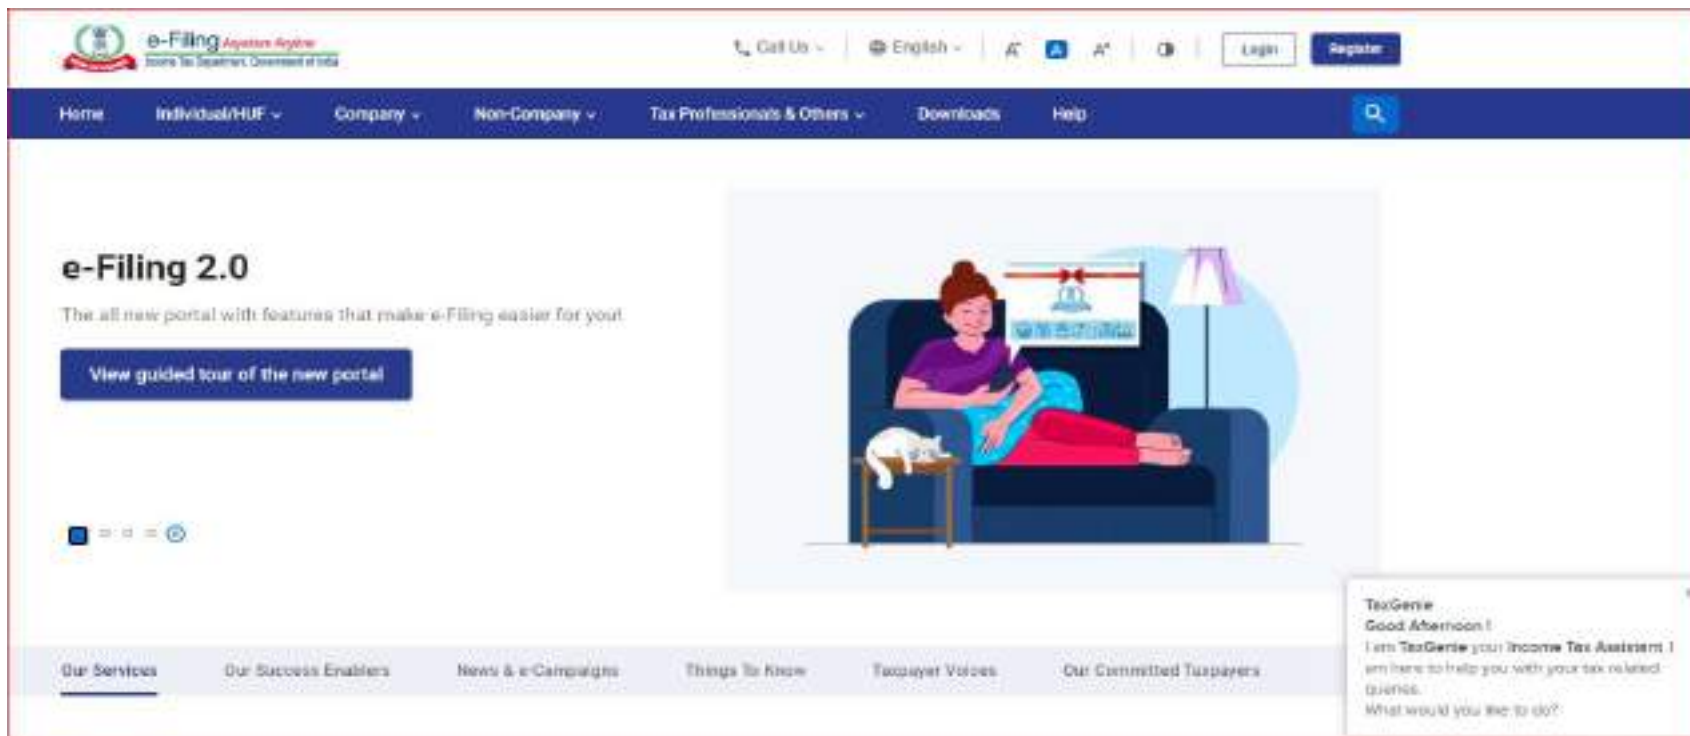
e-Filing Anywhere Anytime
Income Tax Department, Government of India

Call Us English A A A Login Register

Home Individual/HUF Company Non-Company Tax Professionals & Others Downloads Help

e-Filing 2.0

The all new portal with features that make e-Filing easier for you!

View guided tour of the new portal

Our Services Our Success Enablers News & e-Campaigns Things To Know Taxpayer Voices Our Committed Taxpayers

TaxGenie
Good Afternoon !
I am TaxGenie your Income Tax Assistant. I am here to help you with your tax related queries.
What would you like to do?